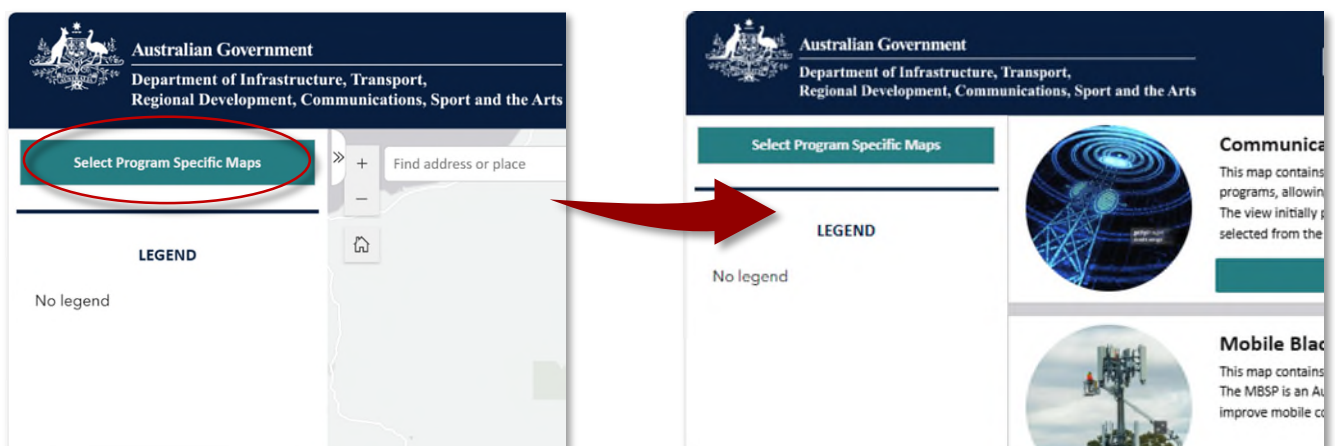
Australian Government

Department of Infrastructure, Transport, Regional Development, Communications, Sport and the Arts

Select Program Specific Maps

+

−

Find address or place

LEGEND

No legend

Australian Government

Department of Infrastructure, Transport, Regional Development, Communications, Sport and the Arts

Select Program Specific Maps

LEGEND

No legend

Communica

This map contains programs, allowin The view initially selected from the

Mobile Blac

This map contains The MBSP is an Au improve mobile c